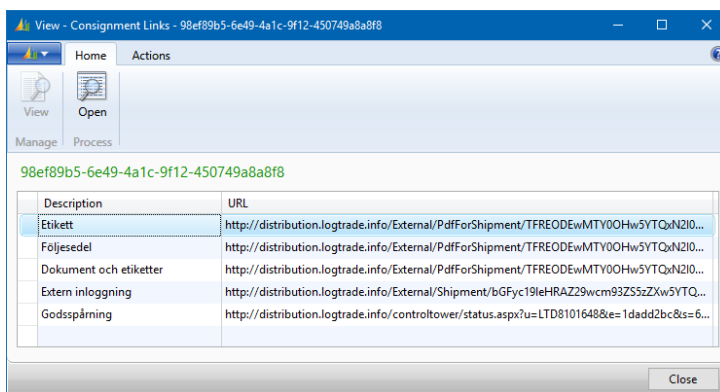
View - Consignment Links - 98ef89b5-6e49-4a1c-9f12-450749a8a8f8

Home Actions

View
Open

Manage Process

98ef89b5-6e49-4a1c-9f12-450749a8a8f8

| Description | URL |
|---|---|
| Etikett | http://distribution.logtrade.info/External/PdfForShipment/TFREODEwMTY0OHw5YTQxN2I0... |
| Följesedel | http://distribution.logtrade.info/External/PdfForShipment/TFREODEwMTY0OHw5YTQxN2I0... |
| Dokument och etiketter | http://distribution.logtrade.info/External/PdfForShipment/TFREODEwMTY0OHw5YTQxN2I0... |
| Extern inloggning | http://distribution.logtrade.info/External/Shipment/bGFyc19leHRAZ29wcm93ZS5zZXw5YTQ... |
| Godsspårning | http://distribution.logtrade.info/controltower/status.aspx?u=LTD8101648&e=1dadd2bc&s=6... |

Close